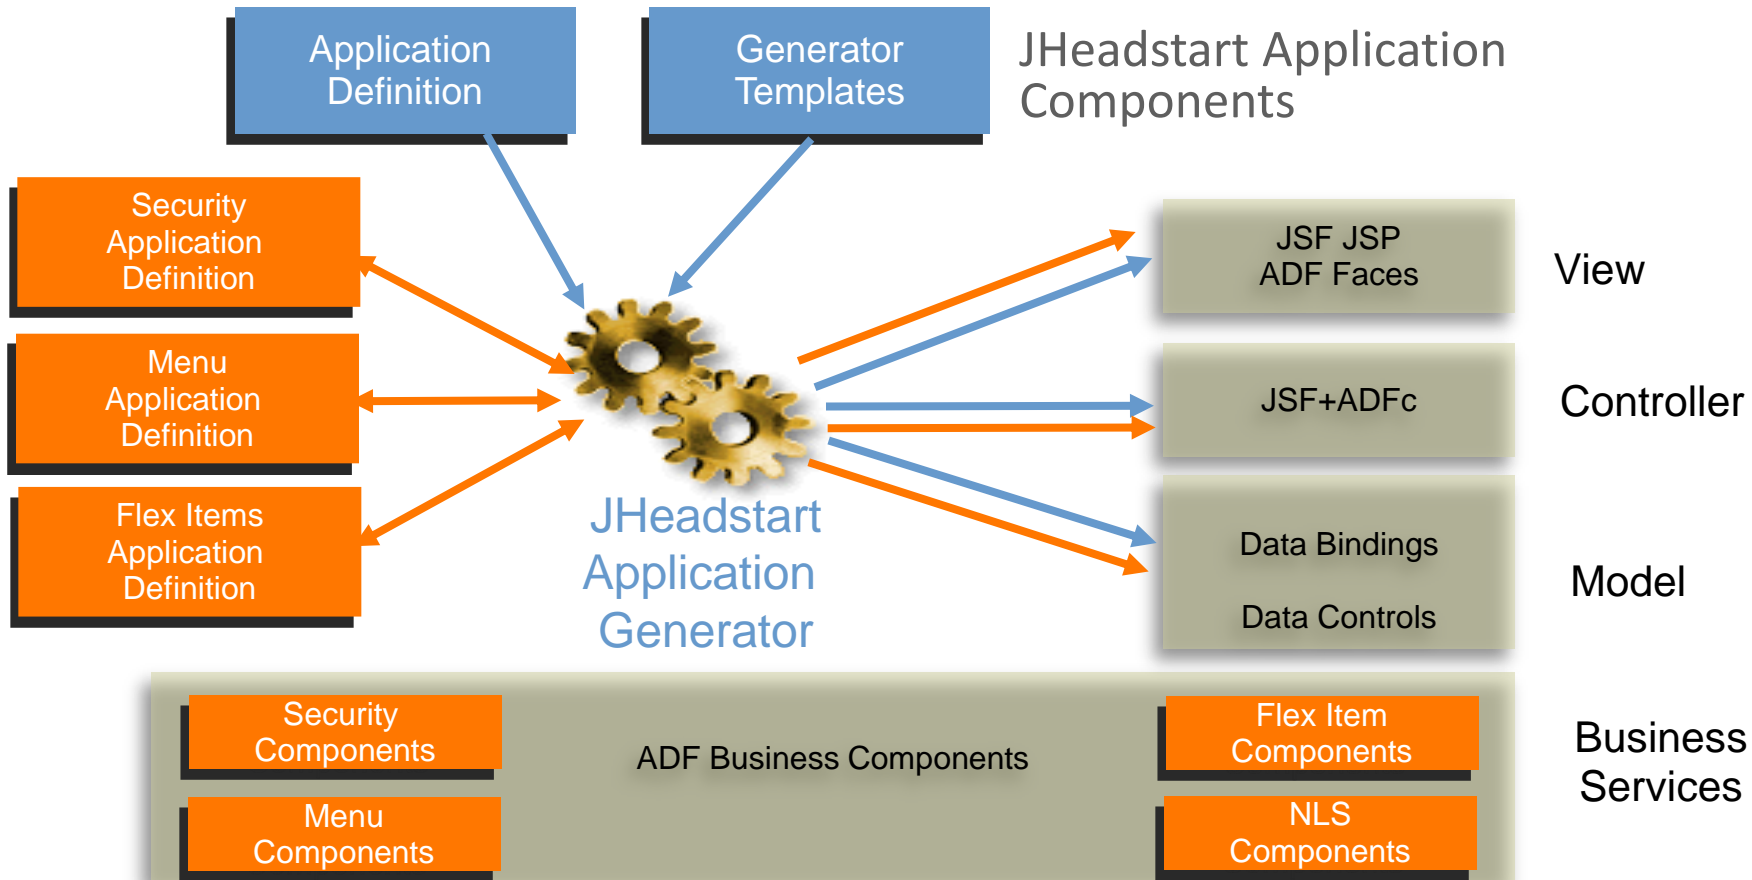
Application Definition

Generator Templates

JHeadstart Application Components

Security Application Definition

Menu Application Definition

Flex Items Application Definition

JHeadstart Application Generator

JSF JSP
ADF Faces

View

JSF+ADFc

Controller

Data Bindings

Data Controls

Model

Security Components

Menu Components

ADF Business Components

Flex Item Components

NLS Components

Business Services